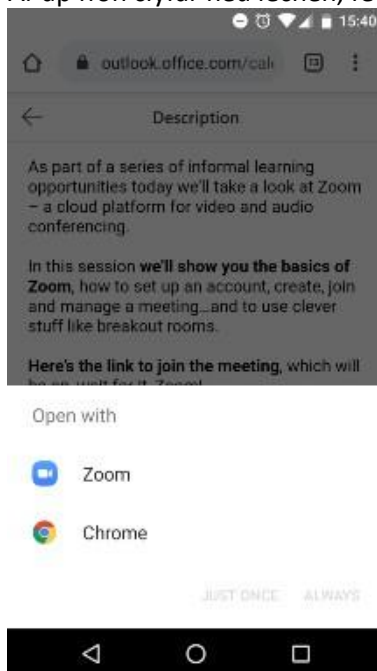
A. up how style. Not locked, lo

15:40

outlook.office.com/cal

Description

As part of a series of informal learning opportunities today we'll take a look at Zoom – a cloud platform for video and audio conferencing.

In this session **we'll show you the basics of Zoom**, how to set up an account, create, join and manage a meeting...and to use clever stuff like breakout rooms.

**Here's the link to join the meeting**, which will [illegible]

Open with

Zoom

Chrome

JUST ONCE ALWAYS